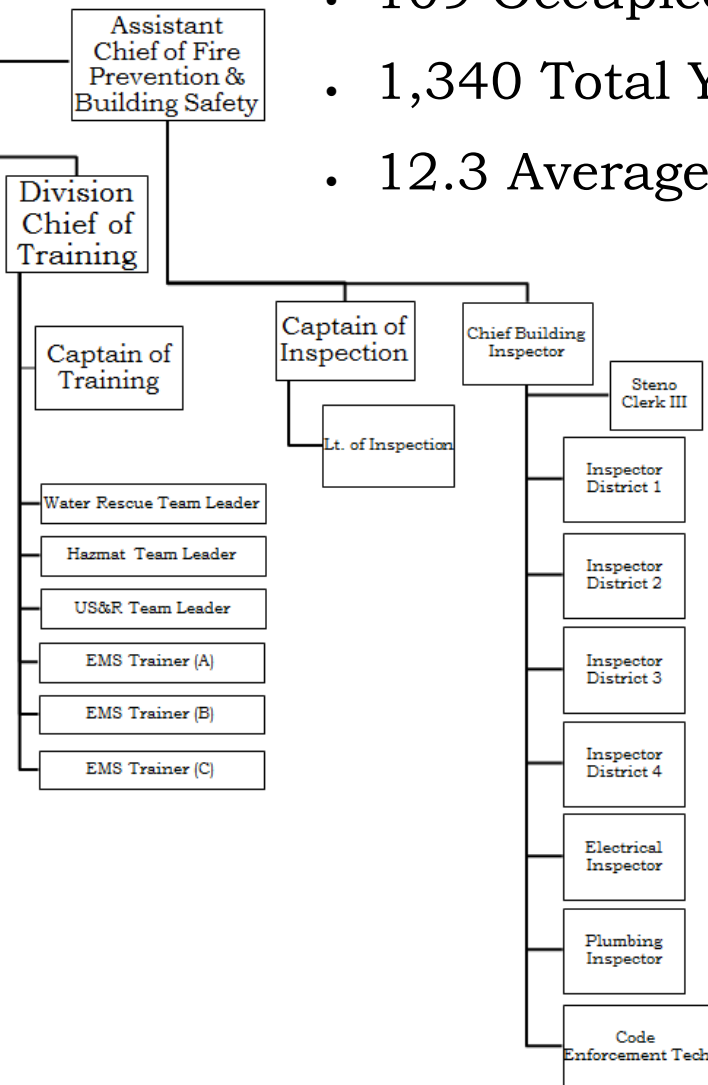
Assistant Chief of Fire Prevention & Building Safety

• 109 Occupied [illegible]
• 1,340 Total Y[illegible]
• 12.3 Average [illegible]

Division Chief of Training

Captain of Training

Water Rescue Team Leader

Hazmat Team Leader

US&R Team Leader

EMS Trainer (A)

EMS Trainer (B)

EMS Trainer (C)

Captain of Inspection

Lt. of Inspection

Chief Building Inspector

Steno Clerk III

Inspector District 1

Inspector District 2

Inspector District 3

Inspector District 4

Electrical Inspector

Plumbing Inspector

Code Enforcement Tech